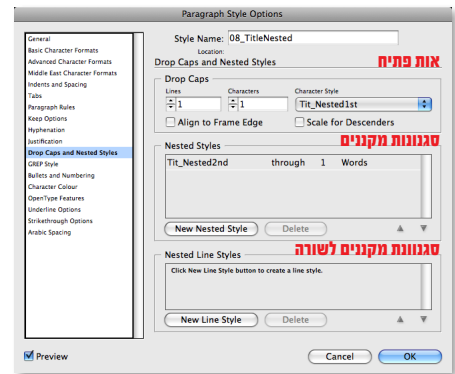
Paragraph Style Options

General
Basic Character Formats
Advanced Character Formats
Middle East Character Formats
Indents and Spacing
Tabs
Paragraph Rules
Keep Options
Hyphenation
Justification
Drop Caps and Nested Styles
GREP Style
Bullets and Numbering
Character Colour
OpenType Features
Underline Options
Strikethrough Options
Arabic Spacing

Style Name: 08_TitleNested
Location:
Drop Caps and Nested Styles
אות פתיח

Drop Caps
Lines
1
Characters
1
Character Style
Tit_Nested1st
Align to Frame Edge
Scale for Descenders

Nested Styles
סגנונות מקוננים
Tit_Nested2nd through 1 Words

New Nested Style
Delete

Nested Line Styles
סגנונות מקוננים לשורה
Click New Line Style button to create a line style.

New Line Style
Delete

Preview
Cancel
OK